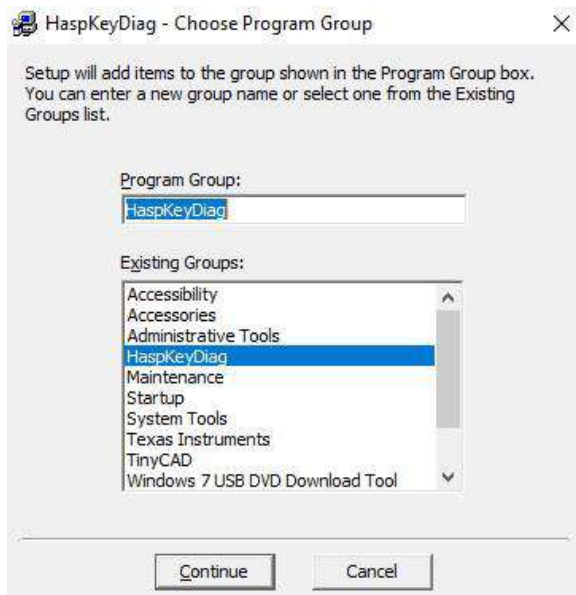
HaspKeyDiag - Choose Program Group

×

Setup will add items to the group shown in the Program Group box. You can enter a new group name or select one from the Existing Groups list.

Program Group:

HaspKeyDiag

Existing Groups:

Accessibility
Accessories
Administrative Tools
HaspKeyDiag
Maintenance
Startup
System Tools
Texas Instruments
TinyCAD
Windows 7 USB DVD Download Tool

Continue

Cancel